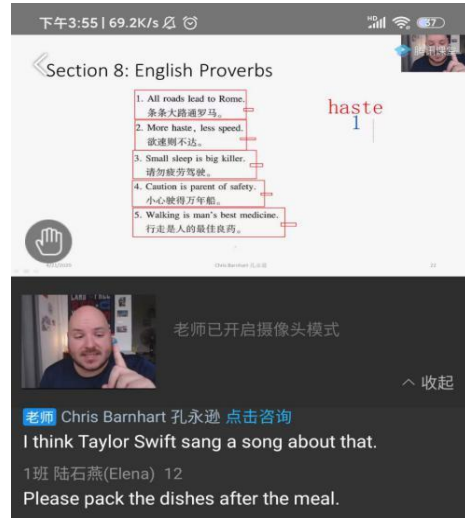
下午3:55 | 69.2K/s

腾讯课堂

Section 8: English Proverbs

1. All roads lead to Rome.
条条大路通罗马。

2. More haste, less speed.
欲速则不达。

3. Small sleep is big killer.
请勿疲劳驾驶。

4. Caution is parent of safety.
小心驶得万年船。

5. Walking is man's best medicine.
行走是人的最佳良药。

haste
1

Chris Barnhart 孔永逊

老师已开启摄像头模式

^ 收起

老师 Chris Barnhart 孔永逊 点击咨询
I think Taylor Swift sang a song about that.

1班 陆石燕(Elena) 12
Please pack the dishes after the meal.